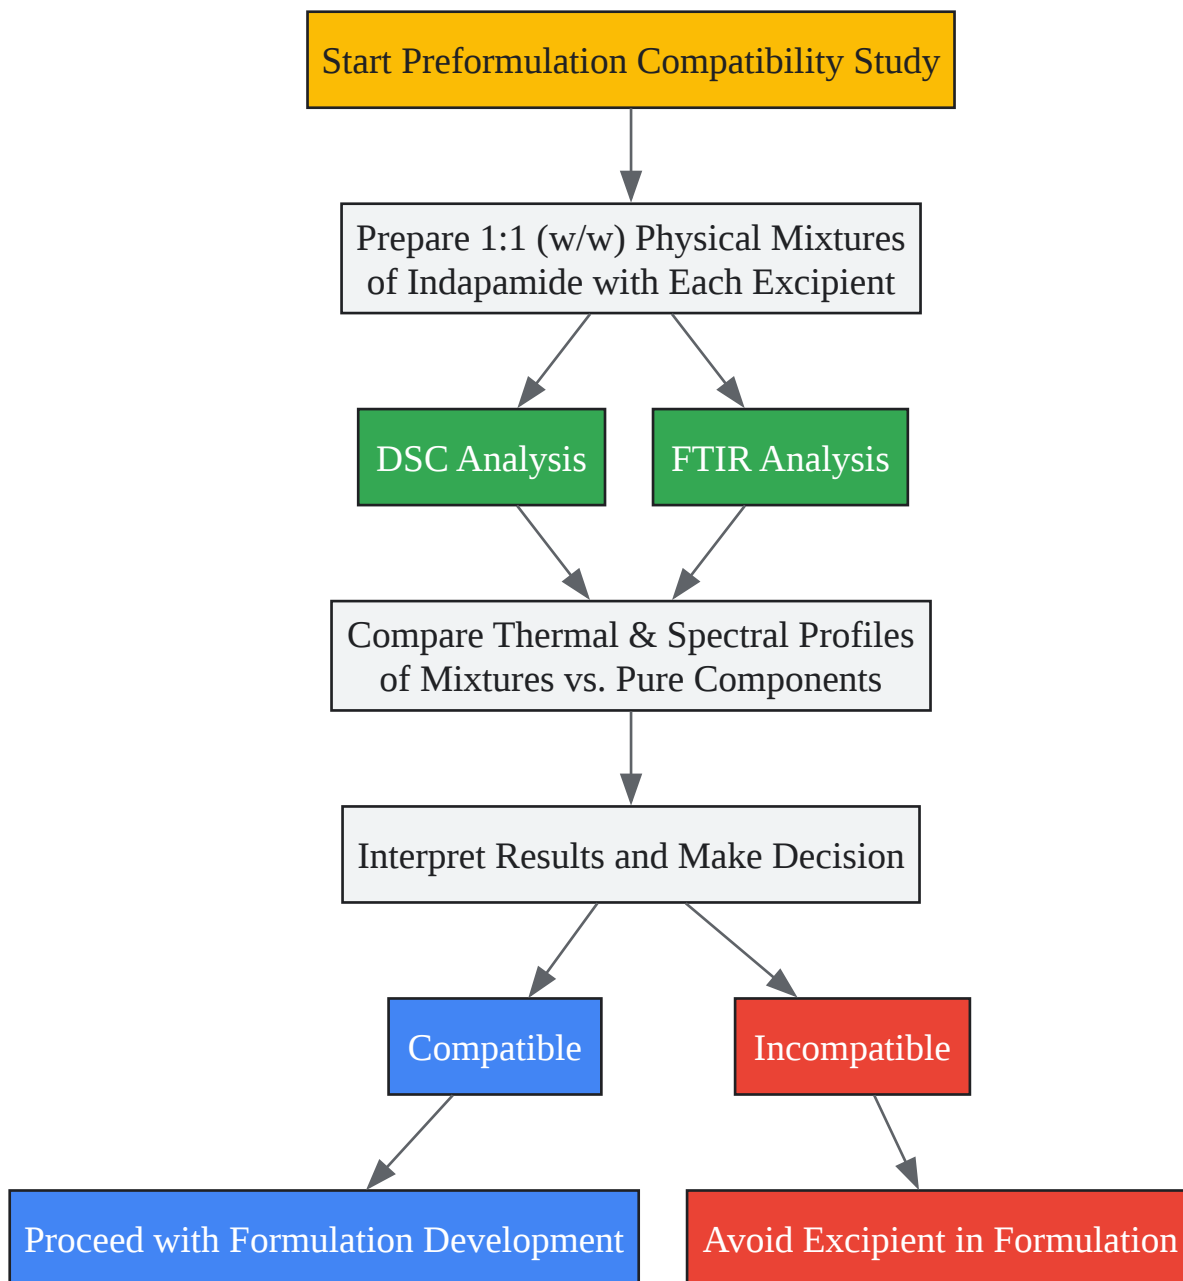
Start Preformulation Compatibility Study

Prepare 1:1 (w/w) Physical Mixtures of Indapamide with Each Excipient

DSC Analysis

FTIR Analysis

Compare Thermal & Spectral Profiles of Mixtures vs. Pure Components

Interpret Results and Make Decision

Compatible

Incompatible

Proceed with Formulation Development

Avoid Excipient in Formulation